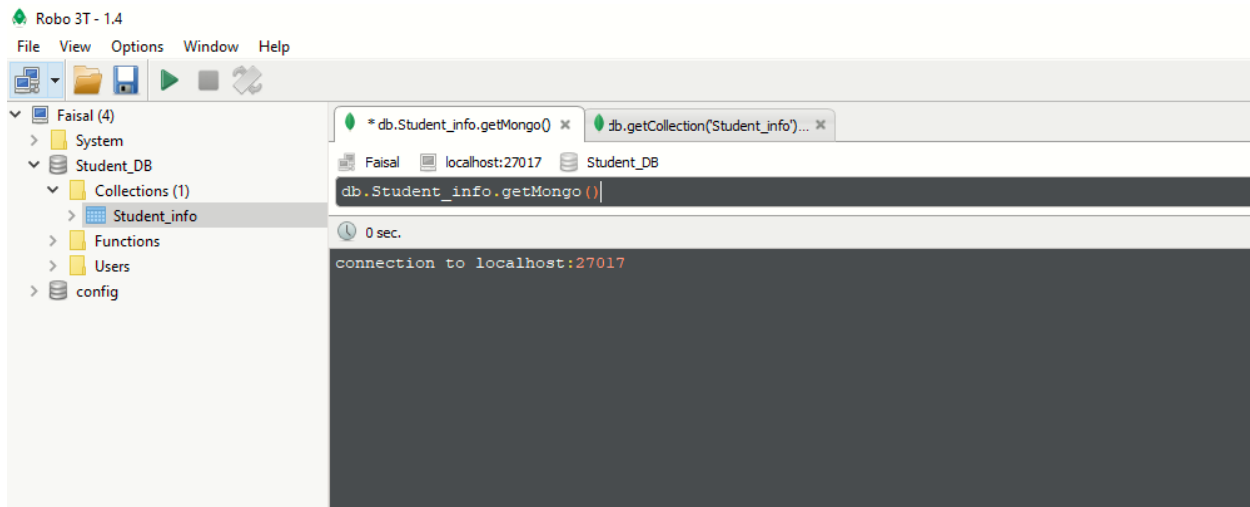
Robo 3T - 1.4

File View Options Window Help

Faisal (4)
System
Student_DB
Collections (1)
Student_info
Functions
Users
config

* db.Student_info.getMongo() ×
db.getCollection('Student_info')... ×

Faisal localhost:27017 Student_DB

db.Student_info.getMongo()

0 sec.

connection to localhost:27017